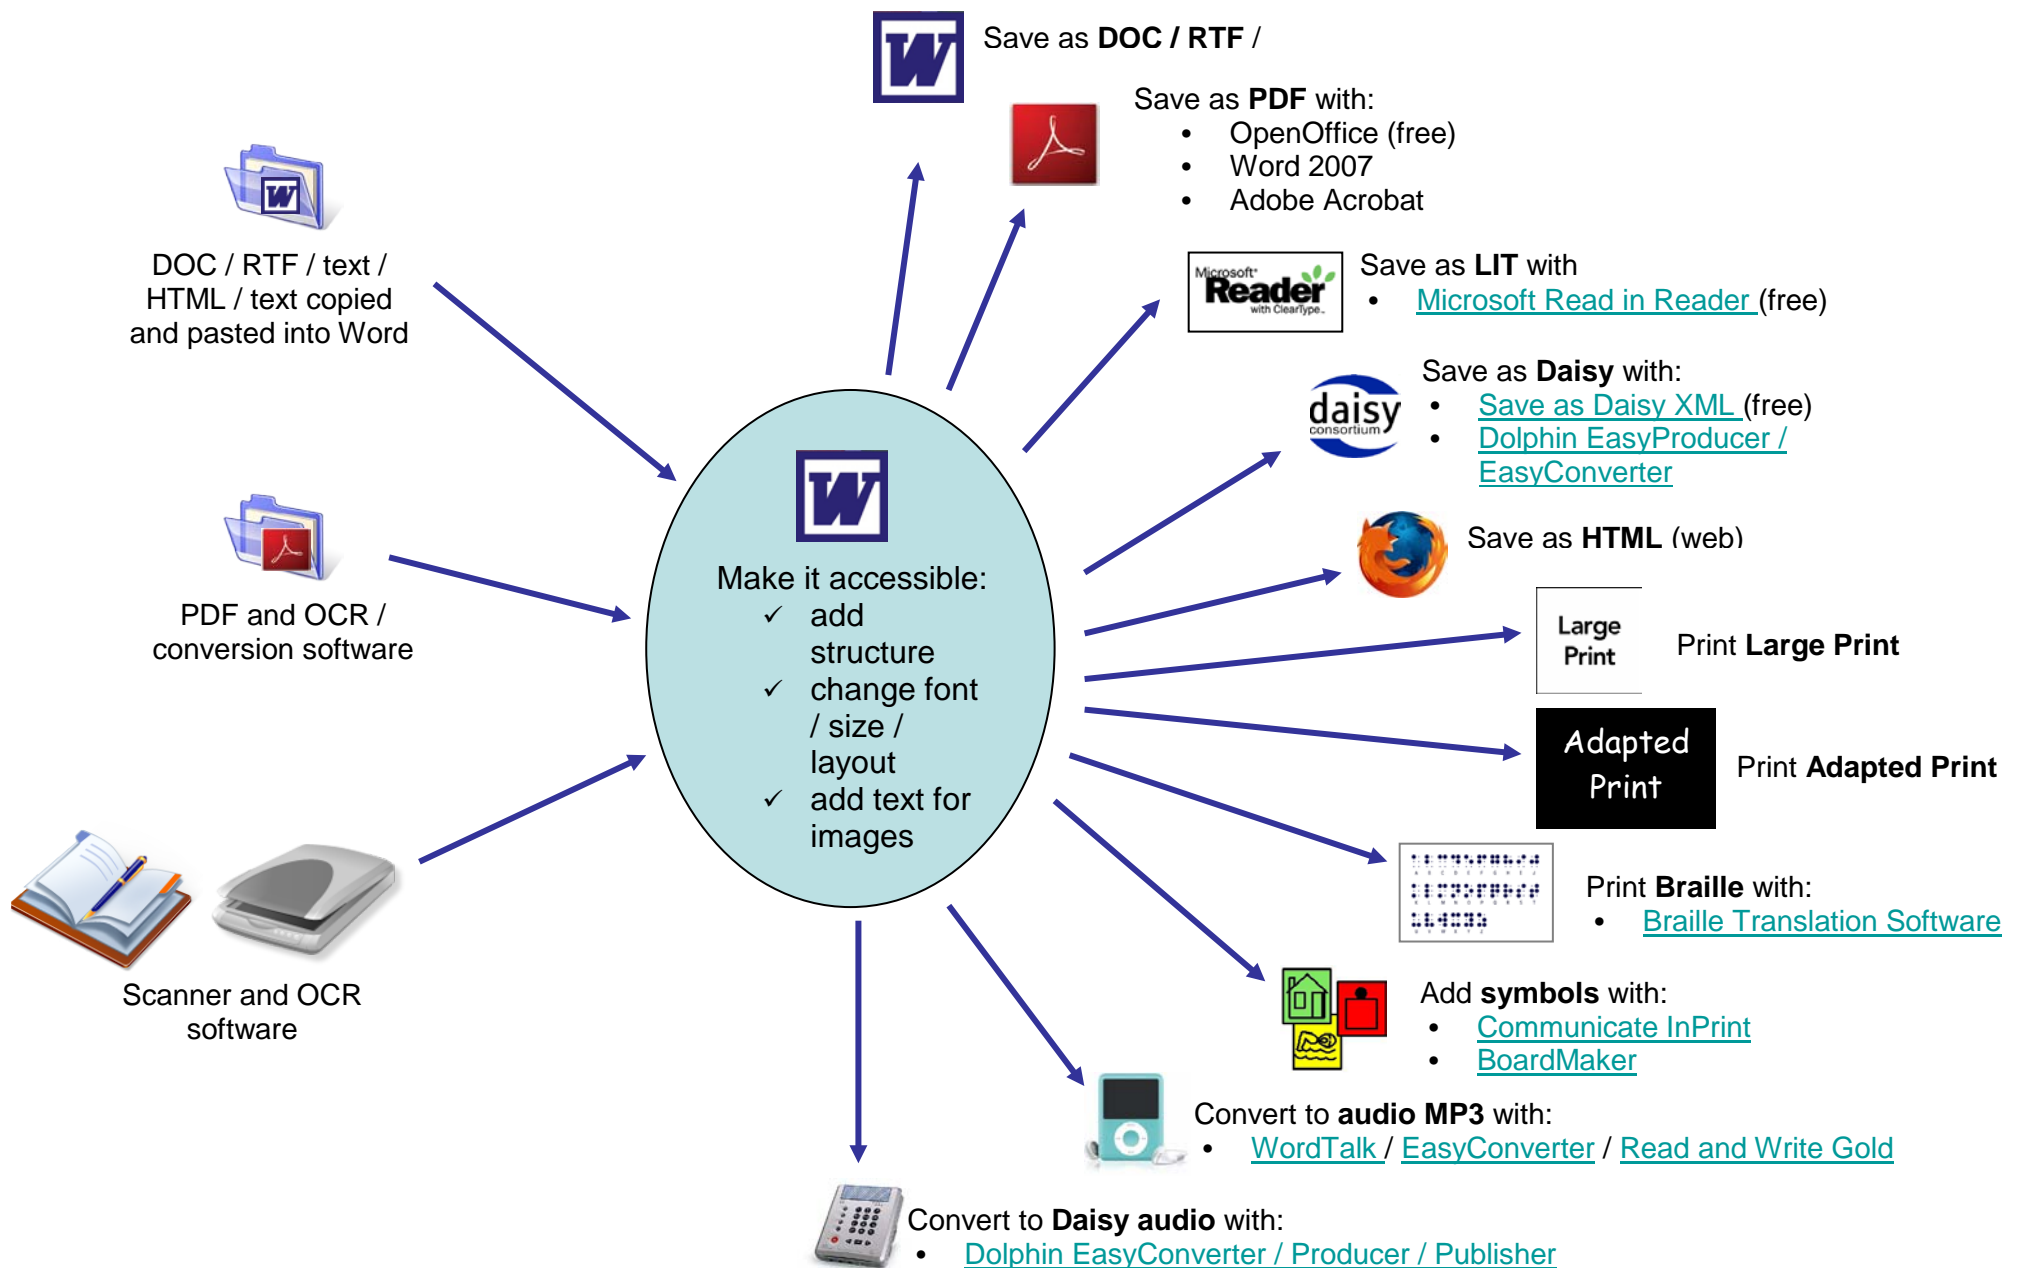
DOC / RTF / text / HTML / text copied and pasted into Word

PDF and OCR / conversion software

Scanner and OCR software

W

Make it accessible:
✓ add structure
✓ change font / size / layout
✓ add text for images

W

Save as **DOC / RTF** /

Save as **PDF** with:
• OpenOffice (free)
• Word 2007
• Adobe Acrobat

Microsoft Reader with ClearType

Save as **LIT** with
• Microsoft Read in Reader (free)

daisy consortium

Save as **Daisy** with:
• Save as Daisy XML (free)
• Dolphin EasyProducer / EasyConverter

Save as **HTML** (web)

Large Print

Print **Large Print**

Adapted Print

Print **Adapted Print**

Print **Braille** with:
• Braille Translation Software

Add **symbols** with:
• Communicate InPrint
• BoardMaker

Convert to **audio MP3** with:
• WordTalk / EasyConverter / Read and Write Gold

Convert to **Daisy audio** with:
• Dolphin EasyConverter / Producer / Publisher